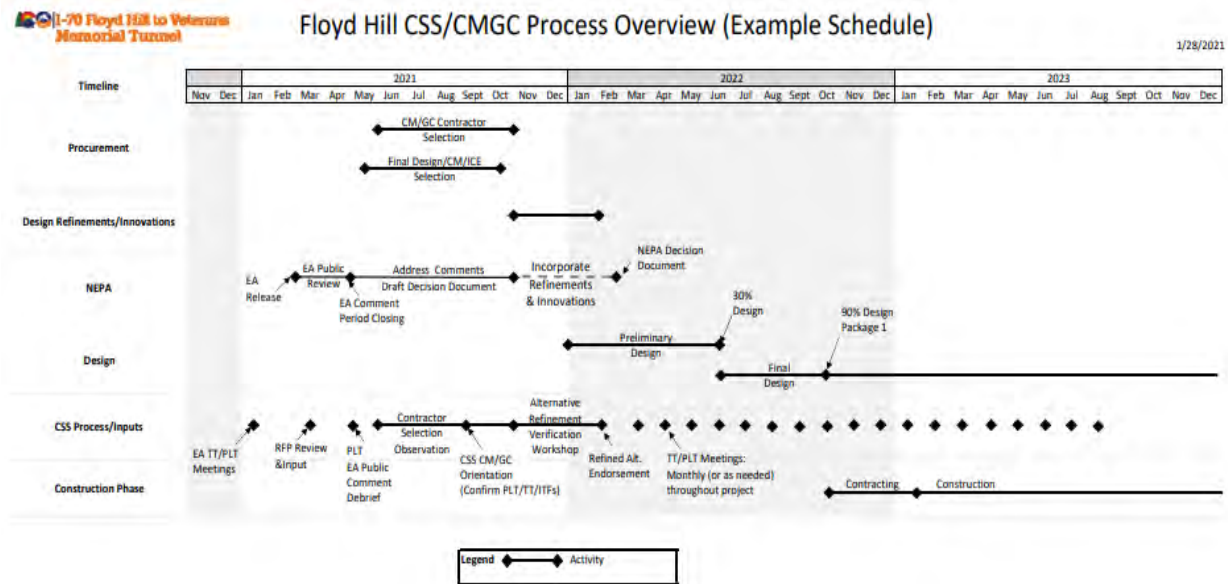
I-70 Floyd Hill to Veterans Memorial Tunnel

Floyd Hill CSS/CMGC Process Overview (Example Schedule)

1/28/2021

| Timeline | | | 2021 | | | | | | | | | | | | 2022 | | | | | | | | | | | | 2023 | | | | | | | | | | | |
|---|---|---|---|---|---|---|---|---|---|---|---|---|---|---|---|---|---|---|---|---|---|---|---|---|---|---|---|---|---|---|---|---|---|---|---|---|
| | Nov | Dec | Jan | Feb | Mar | Apr | May | Jun | Jul | Aug | Sept | Oct | Nov | Dec | Jan | Feb | Mar | Apr | May | Jun | Jul | Aug | Sept | Oct | Nov | Dec | Jan | Feb | Mar | Apr | May | Jun | Jul | Aug | Sept | Oct | Nov | Dec |

Procurement

CM/GC Contractor Selection

Final Design/CM/ICE Selection

Design Refinements/Innovations

NEPA

EA Release

EA Public Review

EA Comment Period Closing

Address Comments Draft Decision Document

Incorporate Refinements & Innovations

NEPA Decision Document

Design

Preliminary Design

30% Design

Final Design

90% Design Package 1

CSS Process/Inputs

EA TT/PLT Meetings

RFP Review &Input

PLT EA Public Comment Debrief

Contractor Selection Observation

CSS CM/GC Orientation (Confirm PLT/TT/ITFs)

Alternative Refinement Verification Workshop

Refined Alt. Endorsement

TT/PLT Meetings: Monthly (or as needed) throughout project

Construction Phase

Contracting

Construction

Legend

Activity